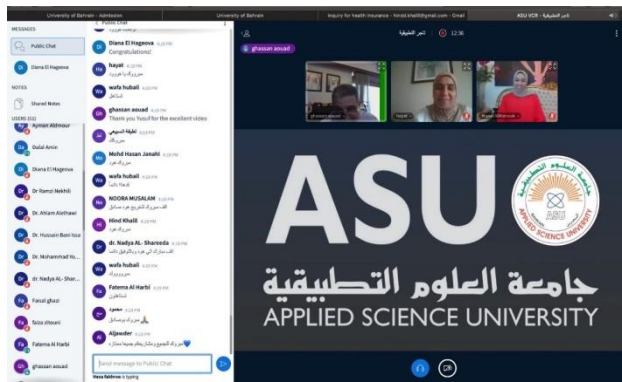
University of Bahrain - Admission | University of Bahrain | Inquiry for health insurance - hindi.khalil@gmail.com - Gmail | ASU VCR - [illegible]

MESSAGES

Public Chat

Diana El Hageova

NOTES

Shared Notes

USERS (53)

Ayman Aldmour

Dulal Amin

Diana El Hagerova

Dr Ramzi Nekhili

Dr. Ahlam Alathawi

Dr. Hussain Baeri Issa

Dr. Mohammad Ho...

dr. Nadya AL- Shar...

Faisal ghazi

faiza alsuwi

Fatema Al Harbi

ghassan aouad

Public Chat

Diana El Hagova
Congratulations!

hayati
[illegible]

wafa hubail
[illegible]

ghassan aouad
Thank you Yusuf for the excellent video

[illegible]
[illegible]

Mohd Hasan Janahi
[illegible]

wafa hubail
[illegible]

NOORA MUSALAM
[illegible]

Hind Khalil
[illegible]

dr. Nadya AL- Shareeda
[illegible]

wafa hubail
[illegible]

Fatema Al Harbi
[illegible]

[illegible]
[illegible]

Aljawder
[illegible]

Send message to Public Chat

Hessa Alabbasi is typing

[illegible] 12:36

ghassan aouad

hayati

ASU

جامعة العلوم التطبيقية

APPLIED SCIENCE UNIVERSITY

APPLIED SCIENCE UNIVERSITY

ASU